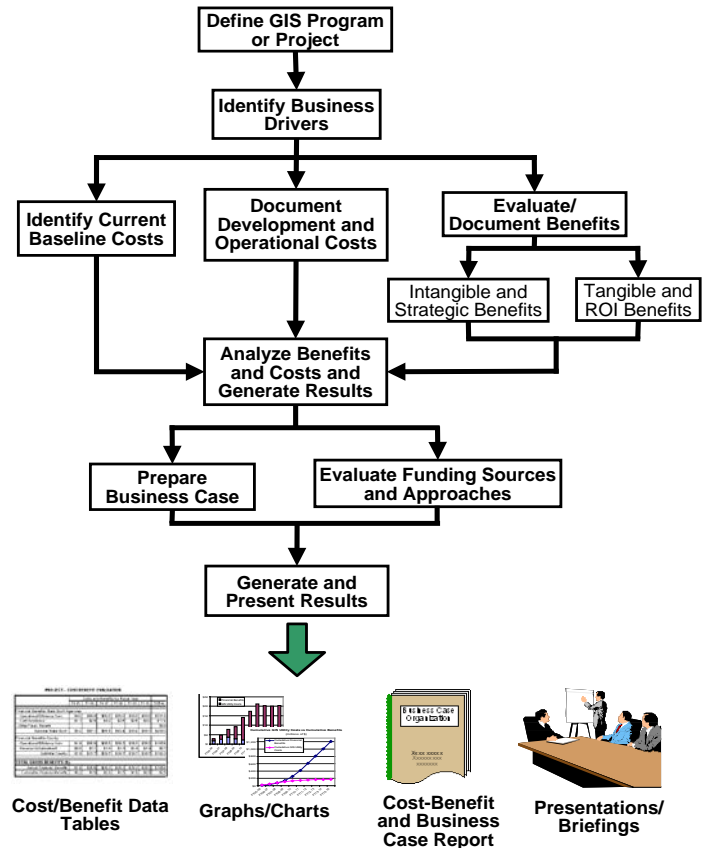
Define GIS Program or Project

Identify Business Drivers

Identify Current Baseline Costs

Document Development and Operational Costs

Evaluate/ Document Benefits

Intangible and Strategic Benefits

Tangible and ROI Benefits

Analyze Benefits and Costs and Generate Results

Prepare Business Case

Evaluate Funding Sources and Approaches

Generate and Present Results

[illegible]

Business Case Organization

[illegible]

Cost/Benefit Data Tables

Graphs/Charts

Cost-Benefit and Business Case Report

Presentations/ Briefings